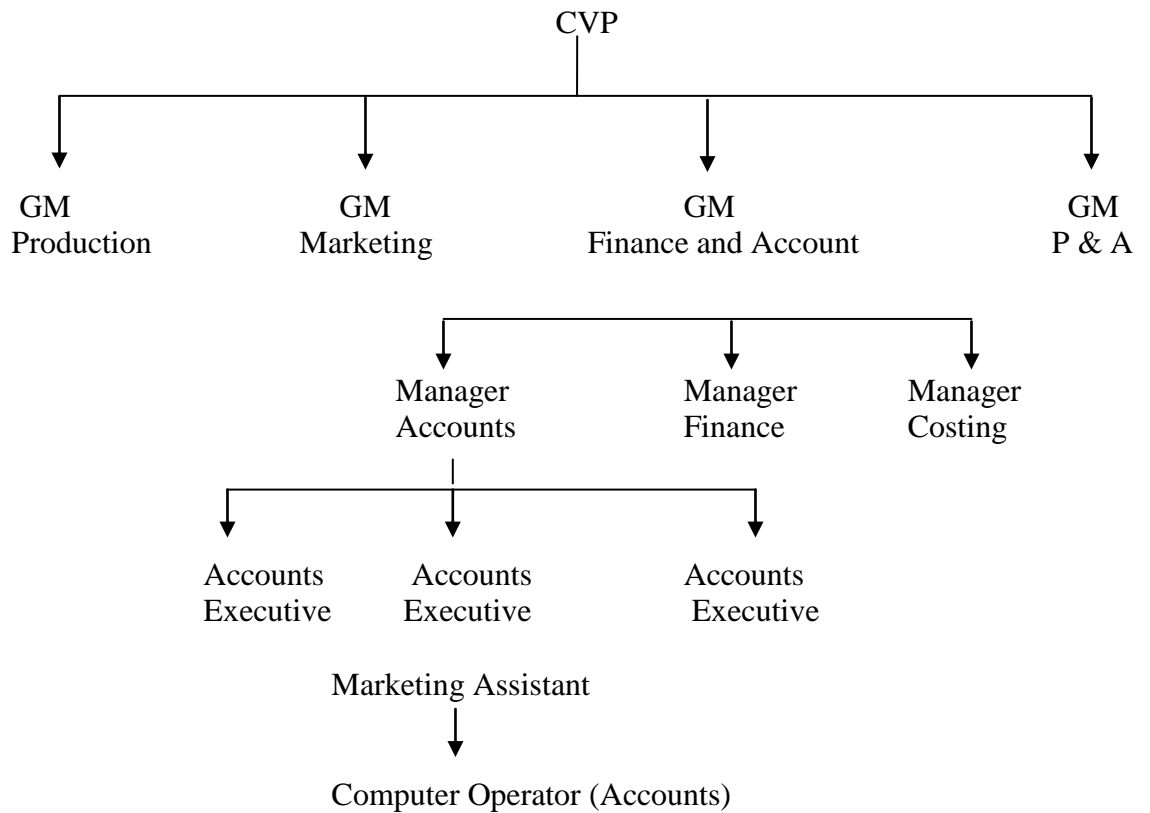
CVP

GM
Production

GM
Marketing

GM
Finance and Account

GM
P & A

Manager
Accounts

Manager
Finance

Manager
Costing

Accounts
Executive

Accounts
Executive

Accounts
Executive

Marketing Assistant

Computer Operator (Accounts)